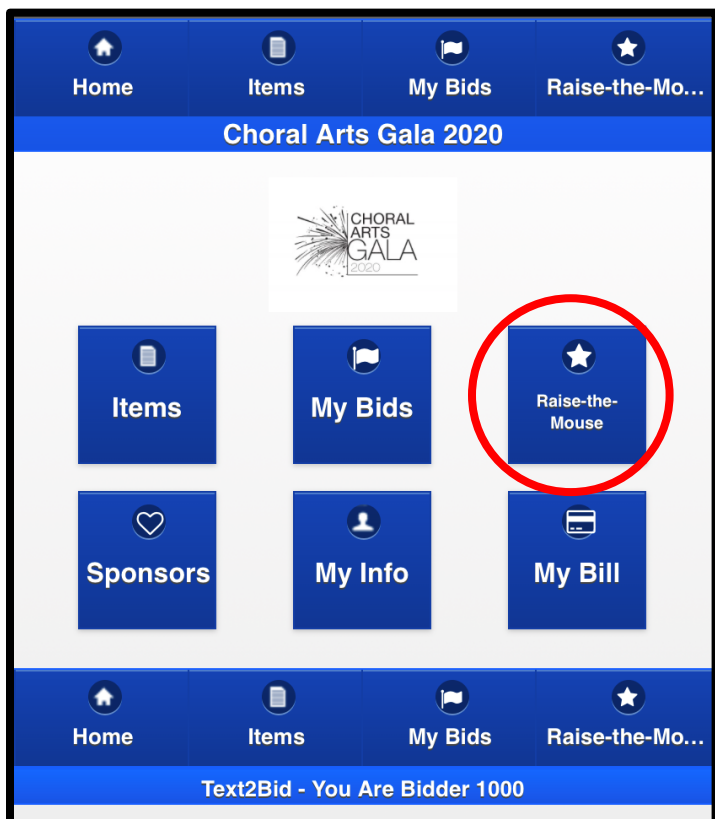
Home Items My Bids Raise-the-Mo...

Choral Arts Gala 2020

CHORAL ARTS GALA 2020

Items

My Bids

Raise-the-Mouse

Sponsors

My Info

My Bill

Home Items My Bids Raise-the-Mo...

Text2Bid - You Are Bidder 1000